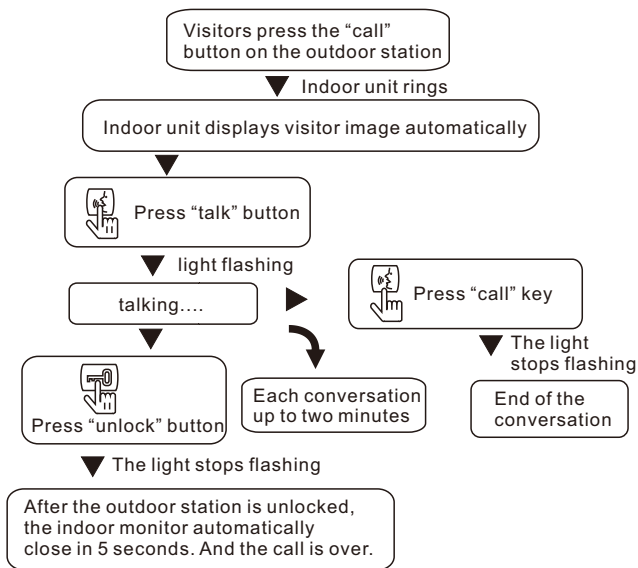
Visitors press the “call” button on the outdoor station

Indoor unit rings

Indoor unit displays visitor image automatically

Press “talk” button

light flashing

talking....

Press “call” key

The light stops flashing

End of the conversation

Each conversation up to two minutes

Press “unlock” button

The light stops flashing

After the outdoor station is unlocked, the indoor monitor automatically close in 5 seconds. And the call is over.